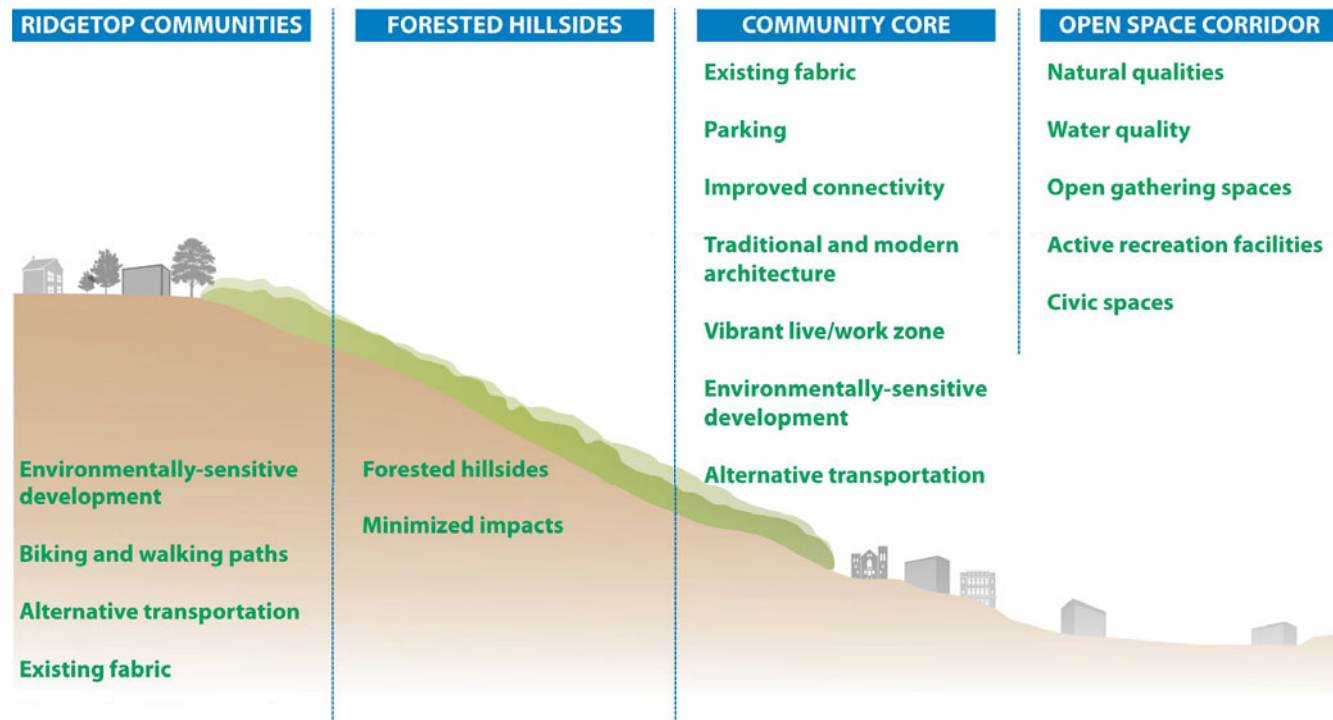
RIDGETOP COMMUNITIES

Environmentally-sensitive development

Biking and walking paths

Alternative transportation

Existing fabric

FORESTED HILLSIDES

Forested hillsides

Minimized impacts

COMMUNITY CORE

Existing fabric

Parking

Improved connectivity

Traditional and modern architecture

Vibrant live/work zone

Environmentally-sensitive development

Alternative transportation

OPEN SPACE CORRIDOR

Natural qualities

Water quality

Open gathering spaces

Active recreation facilities

Civic spaces